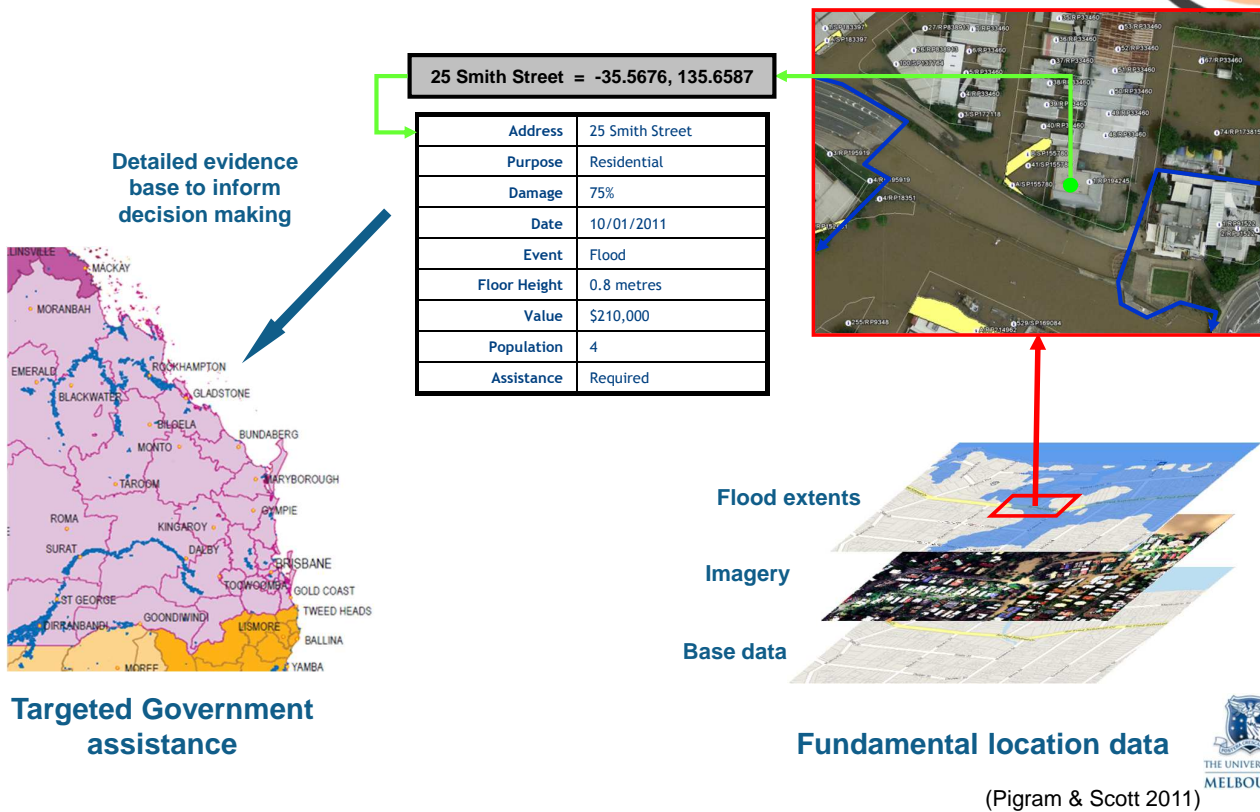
25 Smith Street = -35.5676, 135.6587

| Address | 25 Smith Street |
|---|---|
| Purpose | Residential |
| Damage | 75% |
| Date | 10/01/2011 |
| Event | Flood |
| Floor Height | 0.8 metres |
| Value | $210,000 |
| Population | 4 |
| Assistance | Required |

Detailed evidence base to inform decision making

LINSVILLE MACKAY MORANBAH EMERALD ROCKHAMPTON BLACKWATER GLADSTONE BILOELA BUNDABERG MONTO TAROOM MARYBOROUGH GYMPIE ROMA KINGAROY SURAT DALBY BRISBANE TOOWOOMBA GOLD COAST ST GEORGE TWEED HEADS GOONDIWINDI DIRRANBANDI LISMORE BALLINA MOREE YAMBA

Targeted Government assistance

Flood extents

Imagery

Base data

Fundamental location data

THE UNIVER MELBOU

(Pigram & Scott 2011)